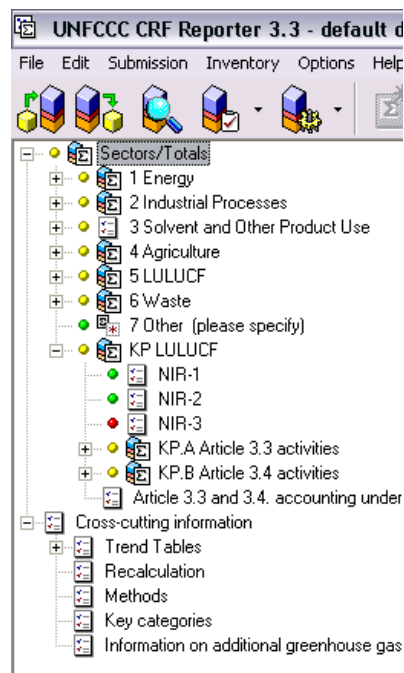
UNFCCC CRF Reporter 3.3 - default d

File Edit Submission Inventory Options Help

Sectors/Totals
1 Energy
2 Industrial Processes
3 Solvent and Other Product Use
4 Agriculture
5 LULUCF
6 Waste
7 Other (please specify)
KP LULUCF
NIR-1
NIR-2
NIR-3
KP.A Article 3.3 activities
KP.B Article 3.4 activities
Article 3.3 and 3.4. accounting under
Cross-cutting information
Trend Tables
Recalculation
Methods
Key categories
Information on additional greenhouse gas